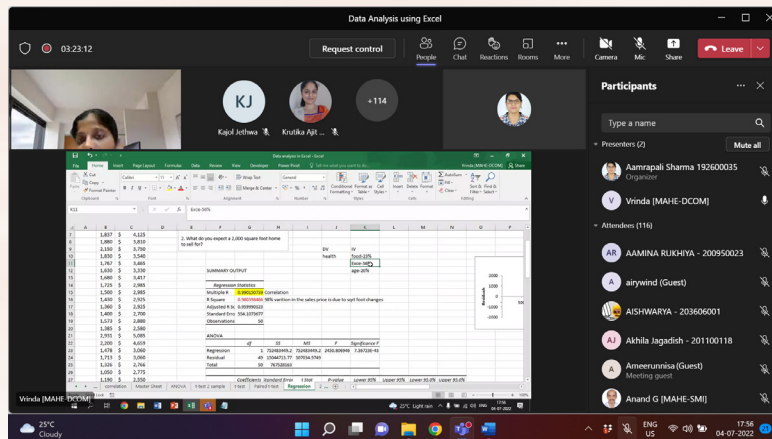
Data Analysis using Excel

03:23:12

Request control

People Chat Reactions Rooms More Camera Mic Share Leave

KJ

Kajol Jethwa

Krutika Ajit ...

+114

Participants

Type a name

Presenters (2) Mute all

Aamrapali Sharma 192600035
Organizer

Vrinda [MAHE-DCOM]

Attendees (116)

AAMINA RUKHIYA - 200950023

airywind (Guest)

AISHWARYA - 203606001

Akhila Jagadish - 201100118

Ameerunnisa (Guest)
Meeting guest

Anand G [MAHE-SMI]

Data analysis in Excel - Excel

File Home Insert Page Layout Formulas Data Review View Developer Power Pivot Tell me what you want to do

Excie-30%

2. What do you expect a 2,000 square foot home to sell for?

DV IV
health food-10%
Excie-30%
age-20%

SUMMARY OUTPUT

| Regression Statistics | |
|---|---|
| Multiple R | 0.990130719 Correlation |
| R Square | 0.980358684 98% varition in the sales price is due to sqft fool changes |
| Adjusted R Sq | 0.979999102 |
| Standard Erro | 554.1075877 |
| Observations | 50 |

ANOVA

| | df | SS | MS | F | Significance F |
|---|---|---|---|---|---|
| Regression | 1 | 732483445.2 | 732483445.2 | 2455.806946 | 7.26722E-43 |
| Residual | 48 | 15044715.77 | 307034.5765 | | |
| Total | 50 | 767528161 | | | |

Coefficients Standard Error t Stat P-value Lower 95% Upper 95% Lower 95.0% Upper 95.0%

| A | B | C |
|---|---|---|
| 1,837 | $ | 4,125 |
| 1,880 | $ | 3,810 |
| 2,150 | $ | 3,790 |
| 1,850 | $ | 3,540 |
| 1,767 | $ | 3,465 |
| 1,630 | $ | 3,330 |
| 1,440 | $ | 3,417 |
| 1,725 | $ | 2,985 |
| 1,500 | $ | 2,985 |
| 3,430 | $ | 2,925 |
| 1,360 | $ | 2,925 |
| 1,400 | $ | 2,700 |
| 1,573 | $ | 2,880 |
| 1,385 | $ | 2,380 |
| 2,931 | $ | 5,085 |
| 2,200 | $ | 4,659 |
| 1,478 | $ | 3,060 |
| 1,713 | $ | 3,060 |
| 1,326 | $ | 2,766 |
| 1,050 | $ | 2,775 |
| 1,190 | $ | 2,550 |

Residuals
2000
1000
0
-1000
-2000

correlation Master Sheet ANOVA t-test 2 sample t-test Paired t-test Regression

Vrinda [MAHE-DCOM]

25°C Cloudy

25°C Light rain

ENG US 17:56 04-07-2022